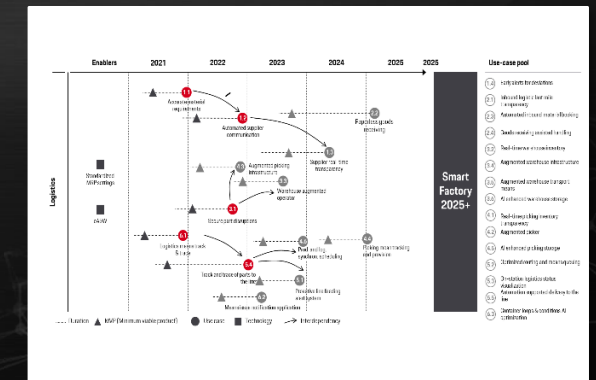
Enablers

2021

2022

2023

2024

2025

2025

Use-case pool

Logistics

Standardized MVP settings

AMR

1.1

Automated material requirements

1.2

Automated supplier communication

2.2

Paperless goods receiving

1.3

Supplier real-time transparency

2.3

Augmented picking infrastructure

2.1

Warehouse augmented operator

Unit-based storage area

5.1

Logistics mega-track & trace

4.4

Real-time dynamic scheduling

4.4

Picking order tracking and provision

3.4

Track provision of parts to the line

3.1

Predictive line loading and system

6.3

Monotonous orchestration application

Smart Factory 2025+

1.1 Early alerts for deviations

1.2 Inbound logistics real-time transparency

2.2 Automated inbound material booking

2.3 Condition monitoring of load handling

3.1 Real-time use of transparency

3.2 Augmented warehouse infrastructure

3.3 Augmented warehouse transport means

4.1 AI-enhanced warehouse storage

4.2 Real-time picking inventory transparency

4.3 Augmented picker

5.1 AI-enhanced picking storage

5.2 Controlled sourcing and rescheduling

5.3 Controlled logistics status visualization

5.4 Automation supported delivery to the line

6.1 Controlled loops & conditions AI optimization

Duration

MVP (Minimum viable product)

Use case

Technology

Interdependency